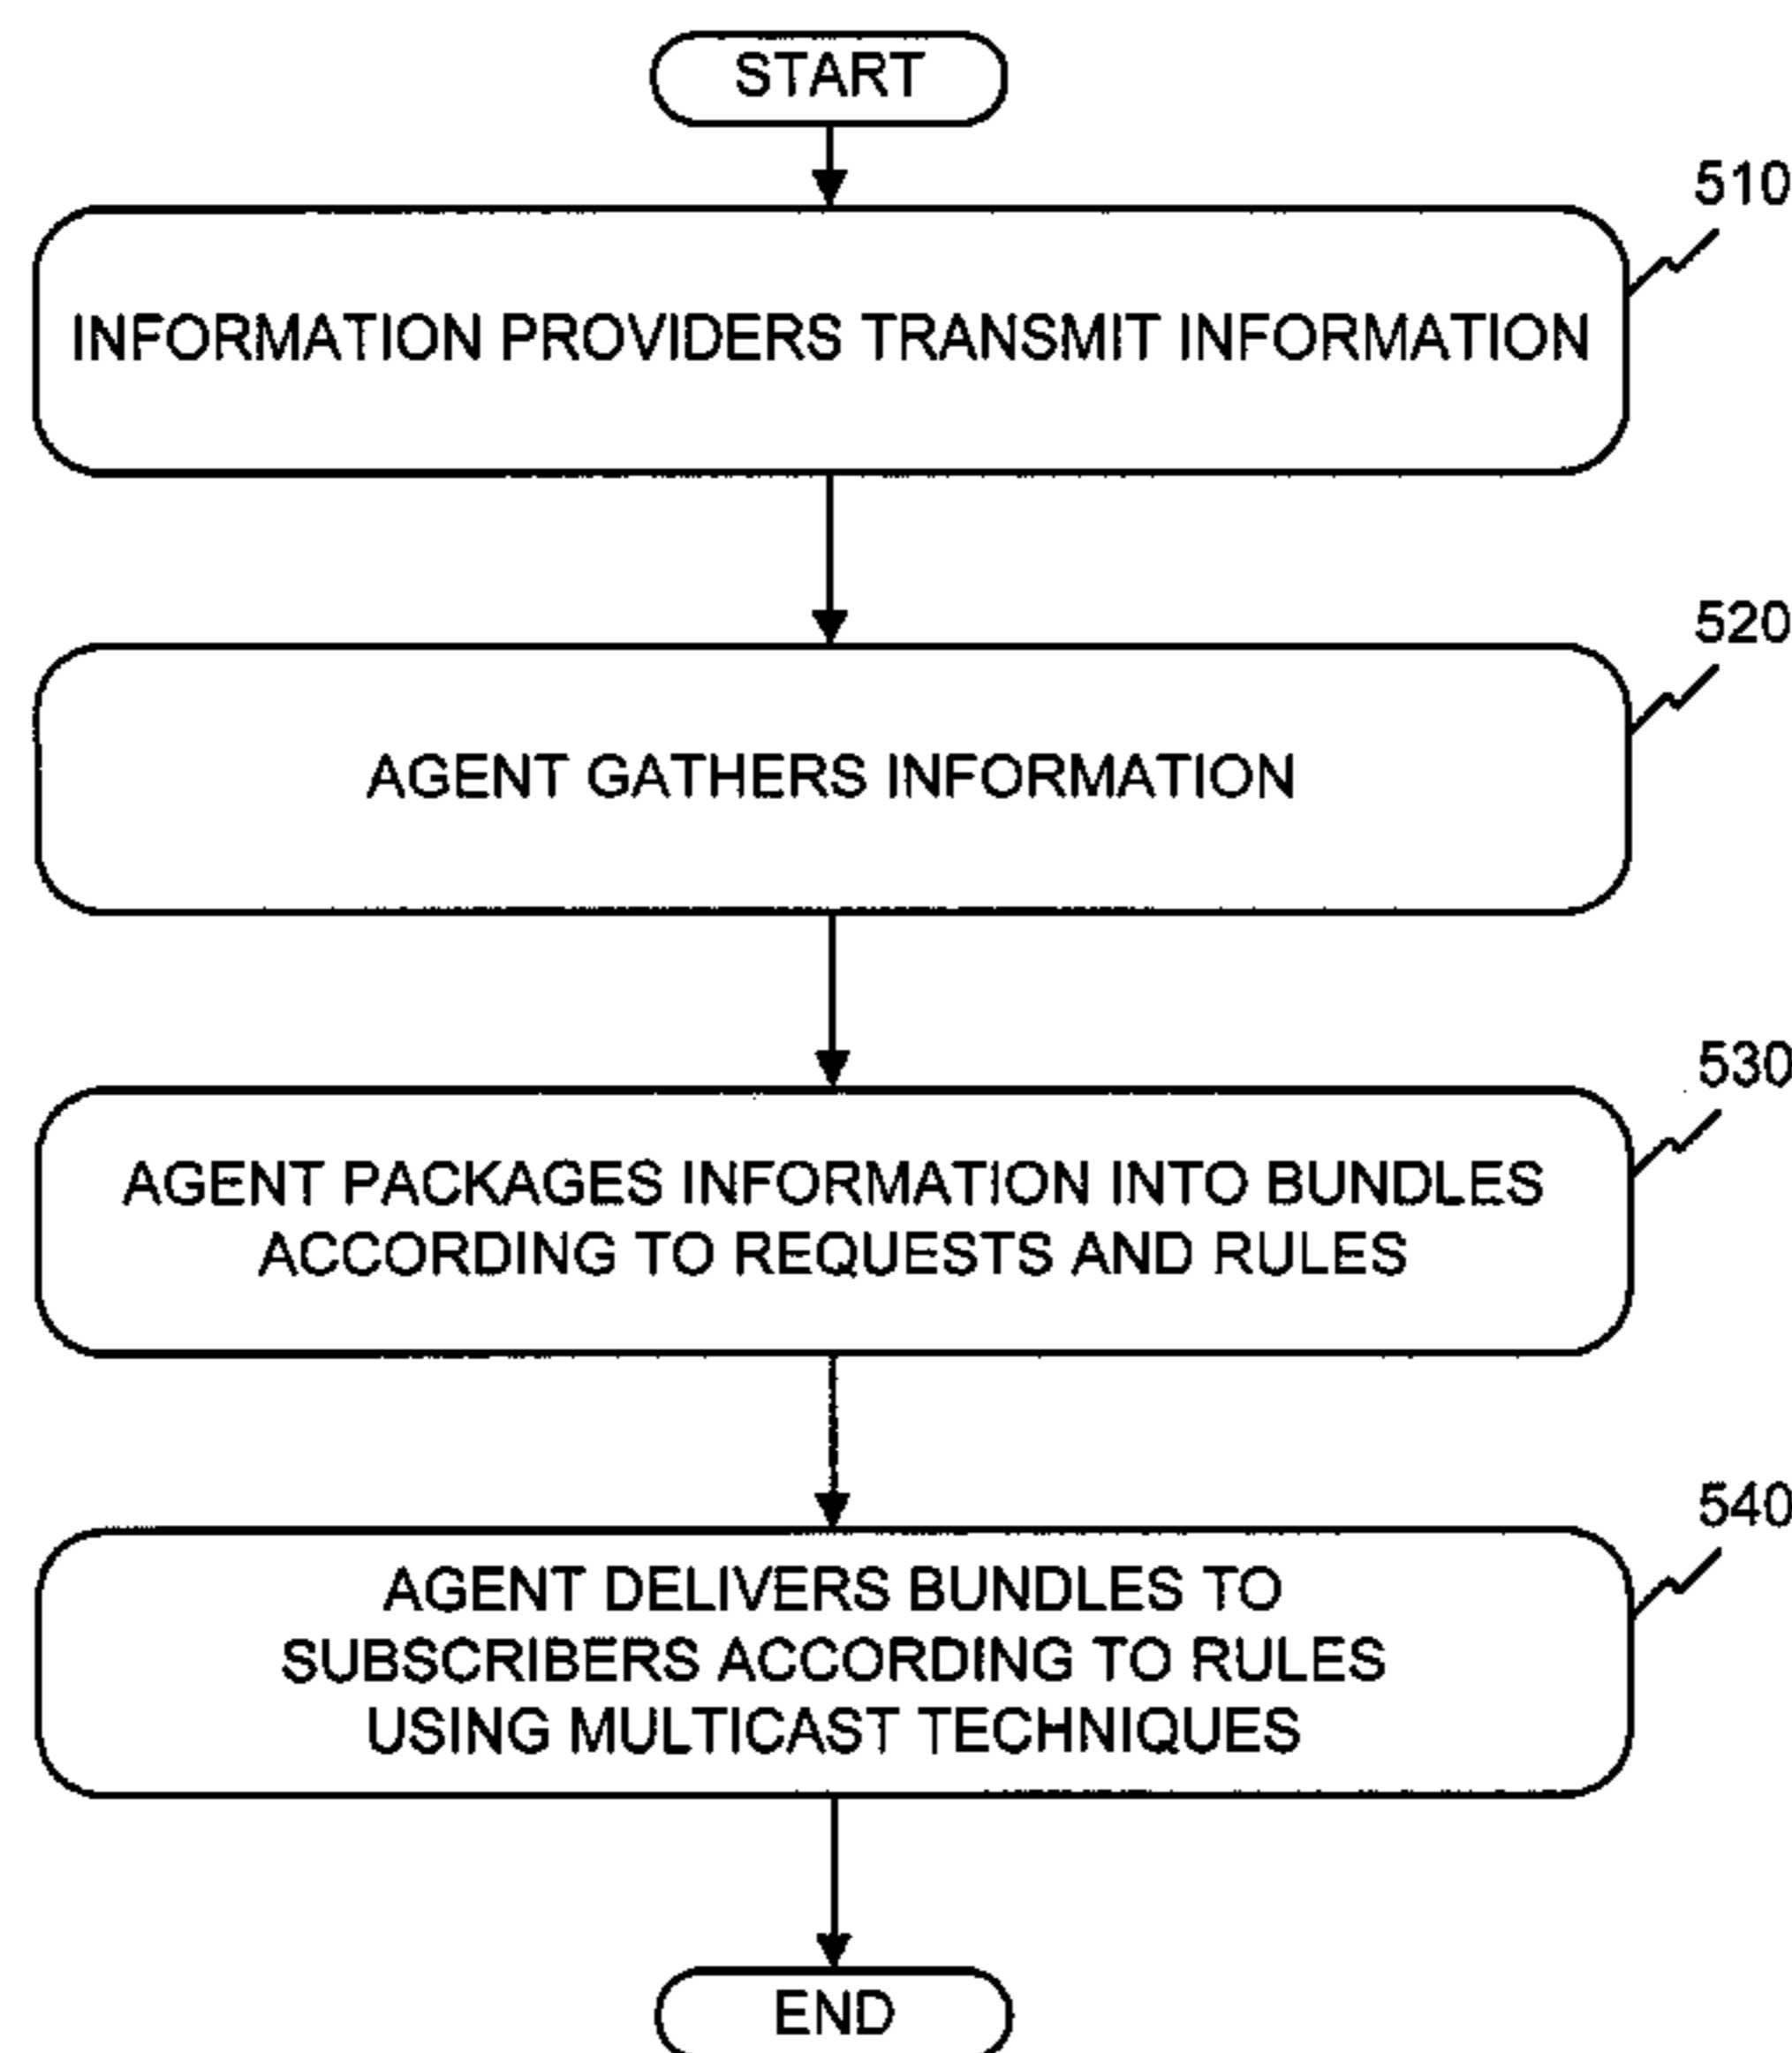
START

510

INFORMATION PROVIDERS TRANSMIT INFORMATION

520

AGENT GATHERS INFORMATION

530

AGENT PACKAGES INFORMATION INTO BUNDLES ACCORDING TO REQUESTS AND RULES

540

AGENT DELIVERS BUNDLES TO SUBSCRIBERS ACCORDING TO RULES USING MULTICAST TECHNIQUES

END